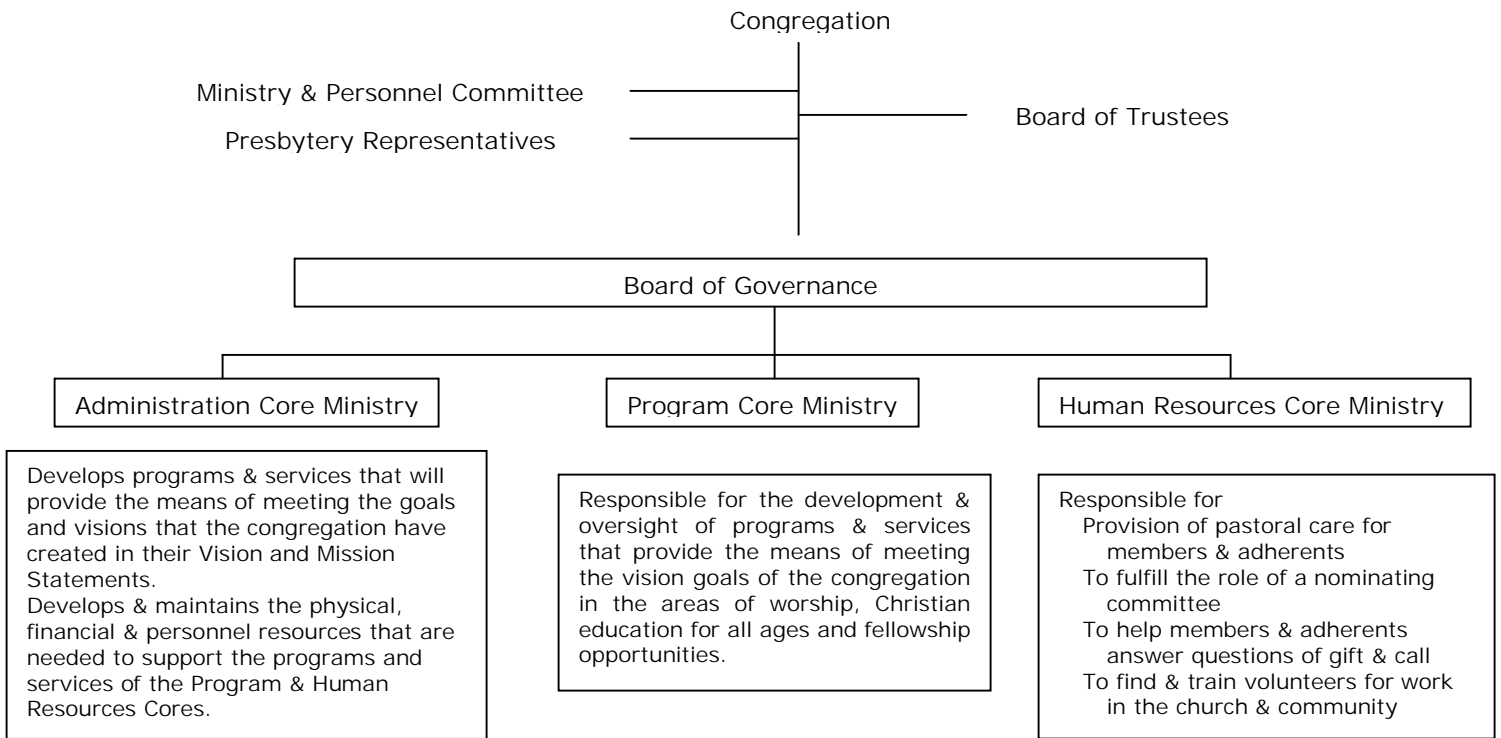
Congregation

Ministry & Personnel Committee

Presbytery Representatives

Board of Trustees

Board of Governance

Administration Core Ministry

Program Core Ministry

Human Resources Core Ministry

Develops programs & services that will provide the means of meeting the goals and visions that the congregation have created in their Vision and Mission Statements.
Develops & maintains the physical, financial & personnel resources that are needed to support the programs and services of the Program & Human Resources Cores.

Responsible for the development & oversight of programs & services that provide the means of meeting the vision goals of the congregation in the areas of worship, Christian education for all ages and fellowship opportunities.

Responsible for
Provision of pastoral care for members & adherents
To fulfill the role of a nominating committee
To help members & adherents answer questions of gift & call
To find & train volunteers for work in the church & community